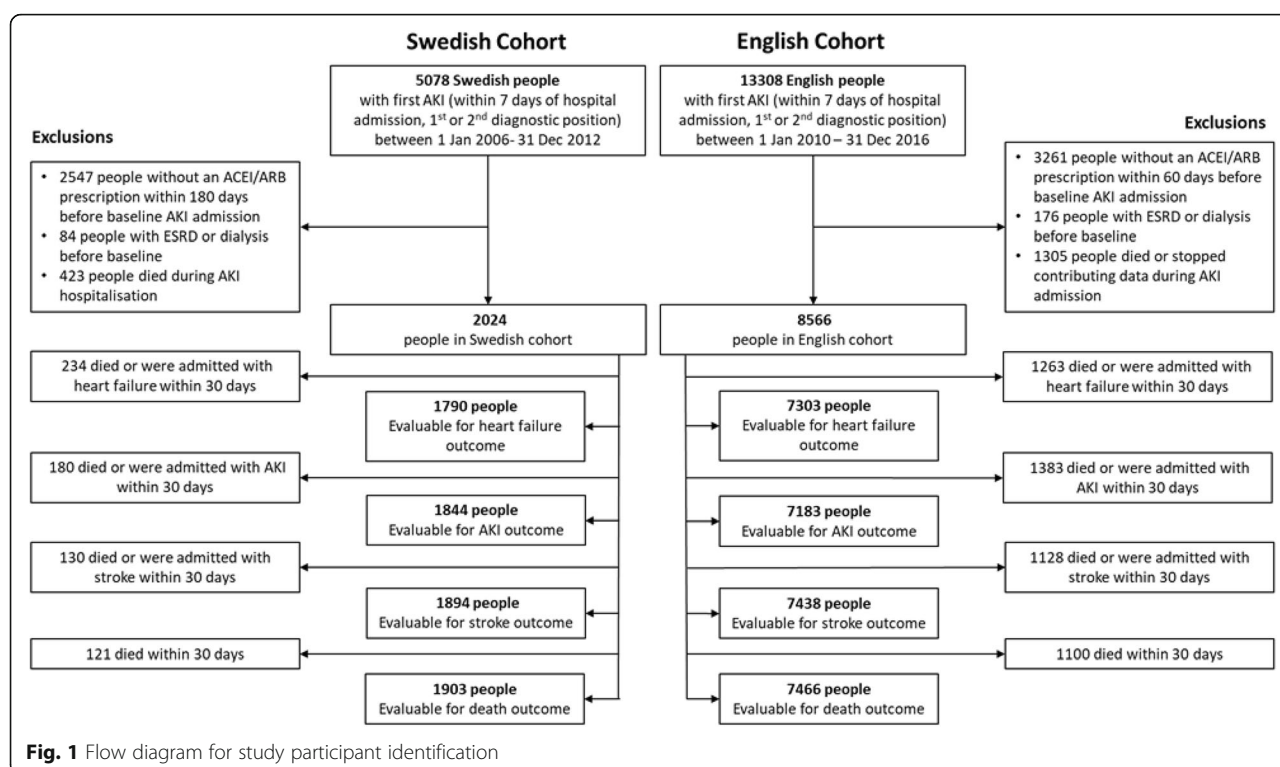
Swedish Cohort

English Cohort

5078 Swedish people
with first AKI (within 7 days of hospital admission, 1$^{st}$ or 2$^{nd}$ diagnostic position) between 1 Jan 2006- 31 Dec 2012

13308 English people
with first AKI (within 7 days of hospital admission, 1$^{st}$ or 2$^{nd}$ diagnostic position) between 1 Jan 2010 – 31 Dec 2016

Exclusions

- 2547 people without an ACEI/ARB prescription within 180 days before baseline AKI admission
- 84 people with ESRD or dialysis before baseline
- 423 people died during AKI hospitalisation

Exclusions

- 3261 people without an ACEI/ARB prescription within 60 days before baseline AKI admission
- 176 people with ESRD or dialysis before baseline
- 1305 people died or stopped contributing data during AKI admission

2024
people in Swedish cohort

8566
people in English cohort

234 died or were admitted with heart failure within 30 days

1263 died or were admitted with heart failure within 30 days

1790 people
Evaluable for heart failure outcome

7303 people
Evaluable for heart failure outcome

180 died or were admitted with AKI within 30 days

1383 died or were admitted with AKI within 30 days

1844 people
Evaluable for AKI outcome

7183 people
Evaluable for AKI outcome

130 died or were admitted with stroke within 30 days

1128 died or were admitted with stroke within 30 days

1894 people
Evaluable for stroke outcome

7438 people
Evaluable for stroke outcome

121 died within 30 days

1100 died within 30 days

1903 people
Evaluable for death outcome

7466 people
Evaluable for death outcome

Fig. 1 Flow diagram for study participant identification